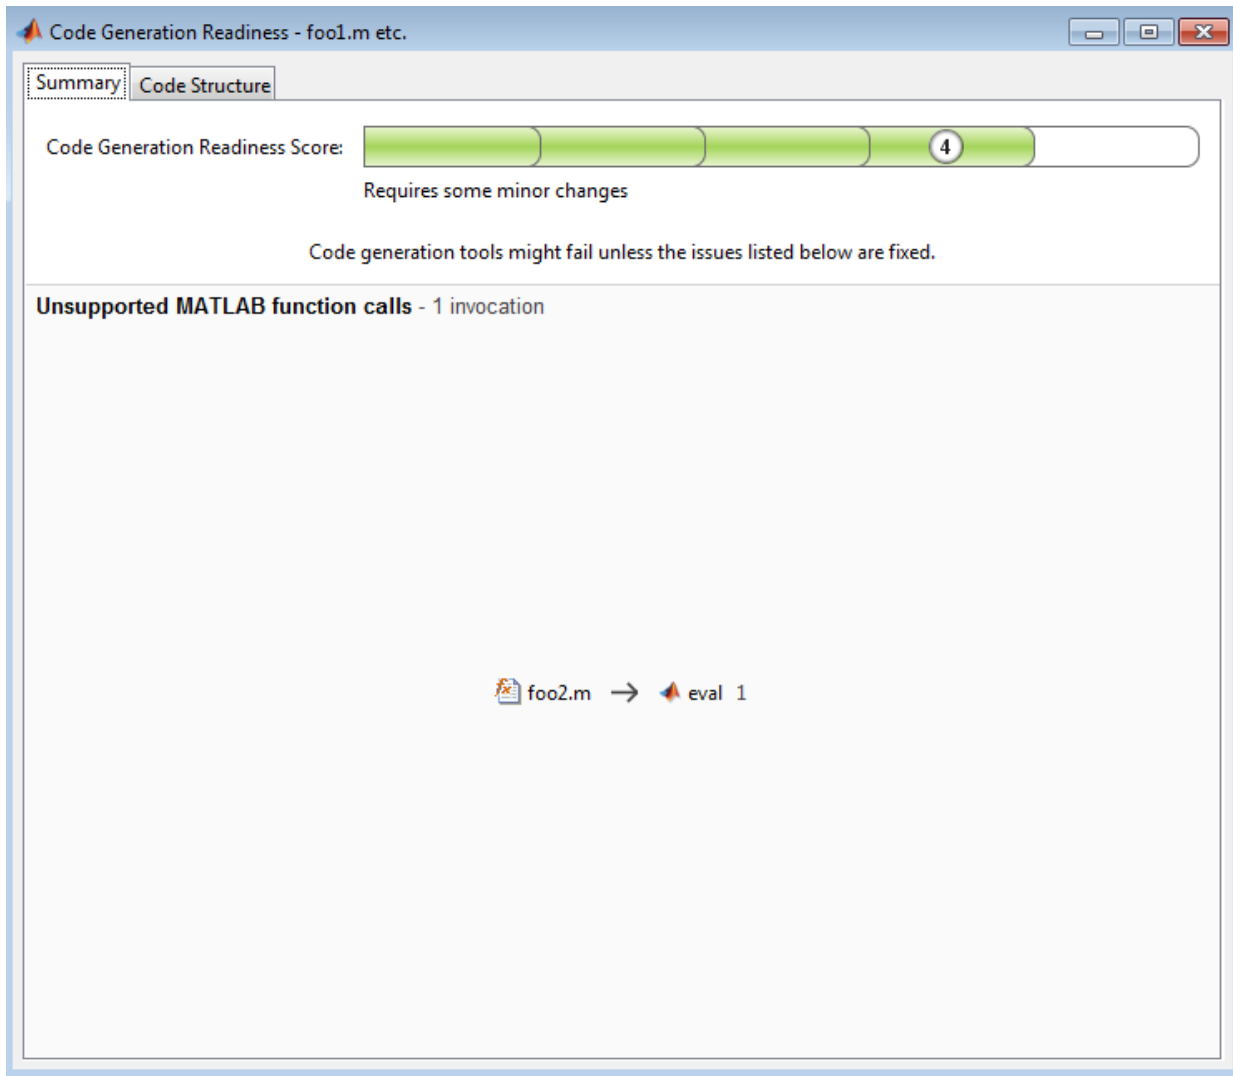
Code Generation Readiness - foo1.m etc.

Summary Code Structure

Code Generation Readiness Score: 4

Requires some minor changes

Code generation tools might fail unless the issues listed below are fixed.

Unsupported MATLAB function calls - 1 invocation

foo2.m → eval 1